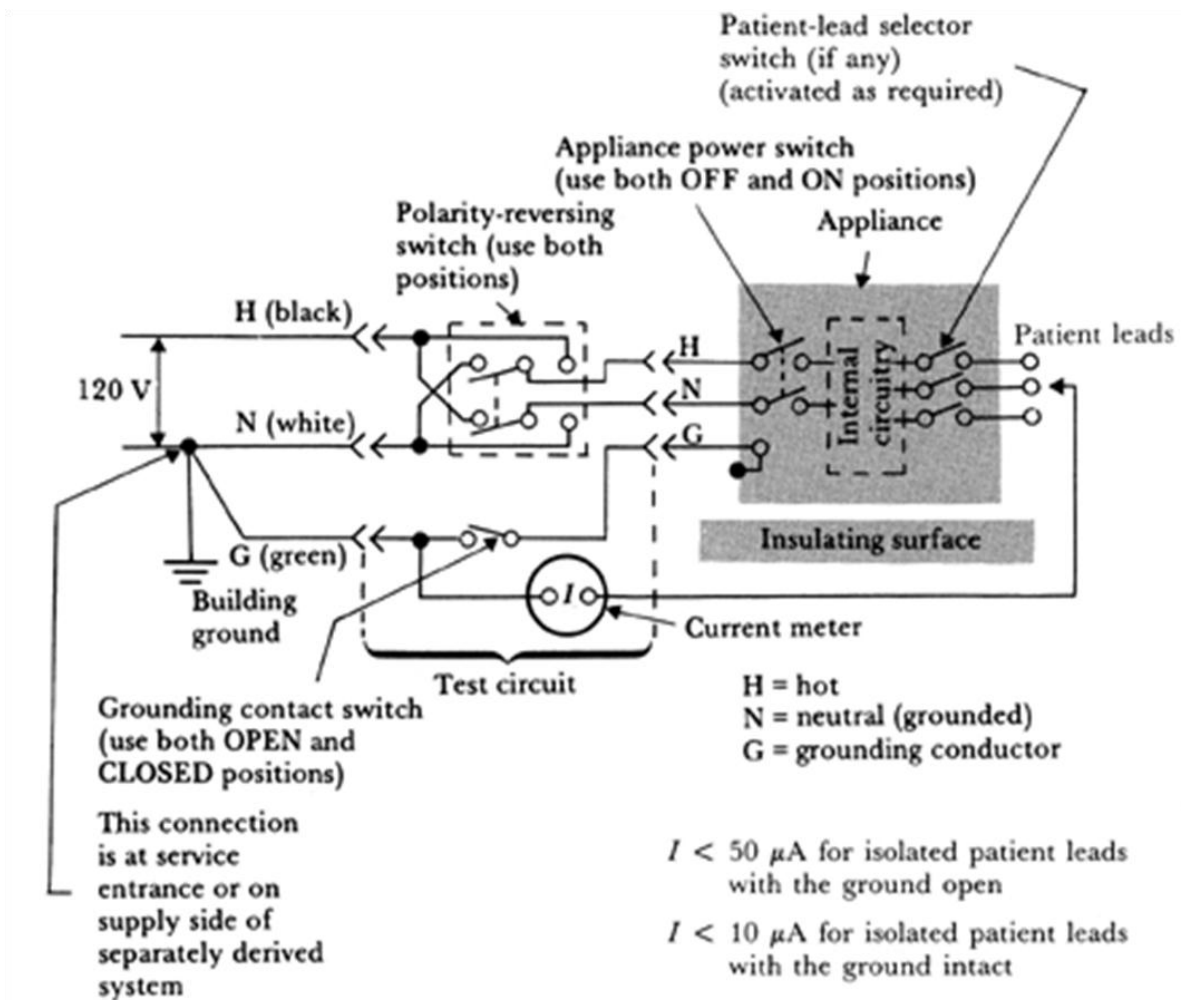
Patient-lead selector switch (if any) (activated as required)

Appliance power switch (use both OFF and ON positions)

Polarity-reversing switch (use both positions)

Appliance

H (black)

120 V

N (white)

H

N

G

Internal circuitry

Patient leads

G (green)

Building ground

Insulating surface

$I$

Current meter

Test circuit

Grounding contact switch (use both OPEN and CLOSED positions)

H = hot
N = neutral (grounded)
G = grounding conductor

This connection is at service entrance or on supply side of separately derived system

$I < 50\ \mu A$ for isolated patient leads with the ground open

$I < 10\ \mu A$ for isolated patient leads with the ground intact